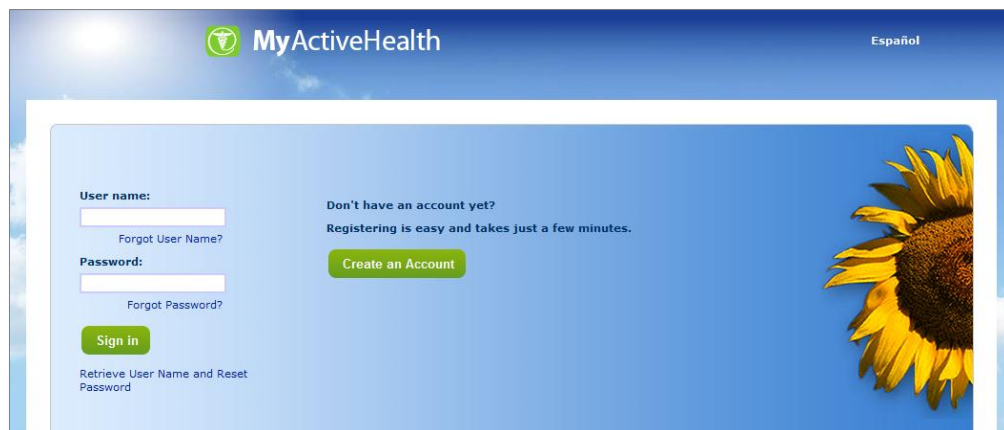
MyActiveHealth

Español

User name:

Forgot User Name?

Password:

Forgot Password?

Sign in

Retrieve User Name and Reset Password

Don't have an account yet?

Registering is easy and takes just a few minutes.

Create an Account